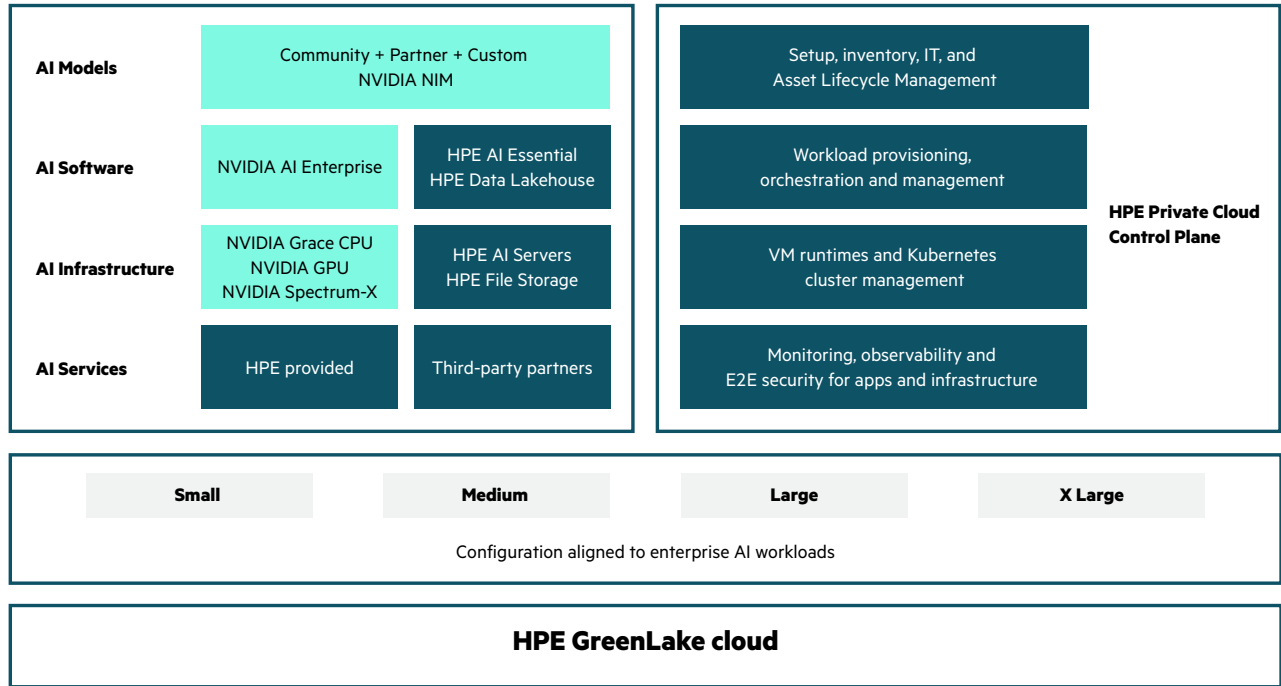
AI Models
Community + Partner + Custom
NVIDIA NIM

AI Software
NVIDIA AI Enterprise
HPE AI Essential
HPE Data Lakehouse

AI Infrastructure
NVIDIA Grace CPU
NVIDIA GPU
NVIDIA Spectrum-X
HPE AI Servers
HPE File Storage

AI Services
HPE provided
Third-party partners

Setup, inventory, IT, and Asset Lifecycle Management

Workload provisioning, orchestration and management

VM runtimes and Kubernetes cluster management

Monitoring, observability and E2E security for apps and infrastructure

HPE Private Cloud Control Plane

Small
Medium
Large
X Large

Configuration aligned to enterprise AI workloads

HPE GreenLake cloud